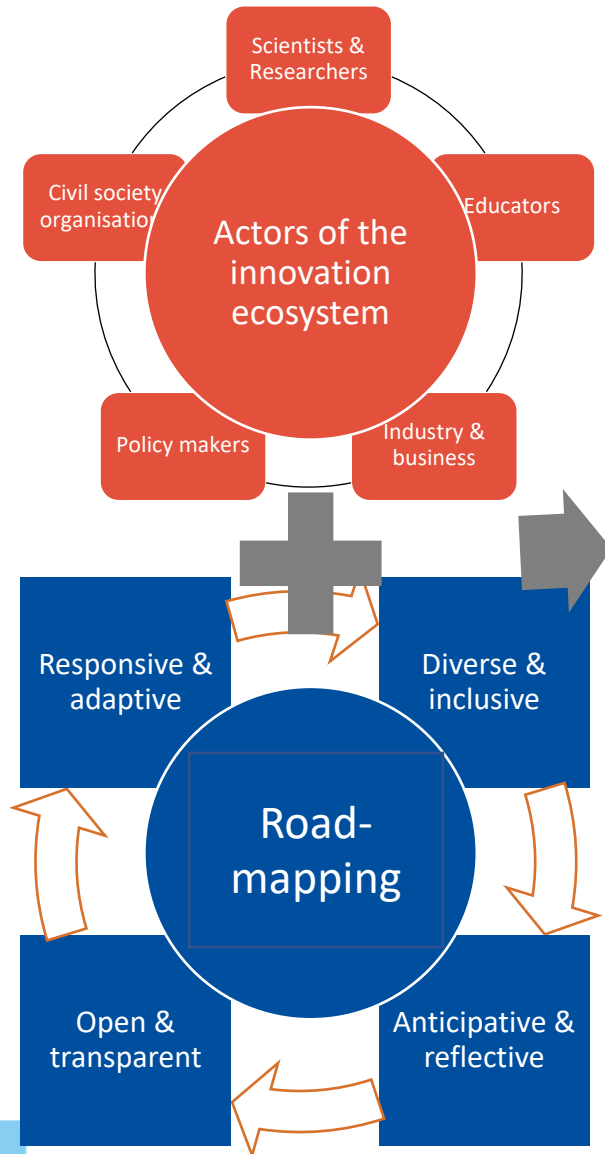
Scientists & Researchers

Civil society organisation

Educators

Actors of the innovation ecosystem

Policy makers

Industry & business

Responsive & adaptive

Diverse & inclusive

Road-mapping

Open & transparent

Anticipative & reflective